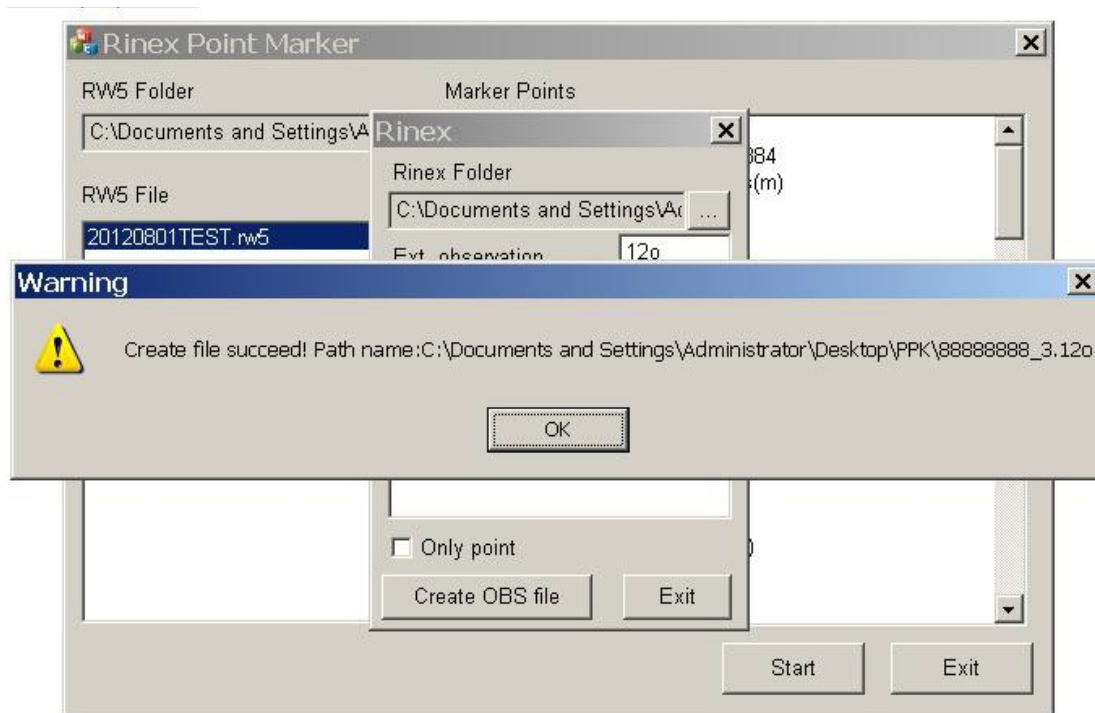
Rinex Point Marker
RW5 Folder
Marker Points
C:\Documents and Settings\A
Rinex
Rinex Folder
C:\Documents and Settings\A(
...
384
s(m)
RW5 File
20120801TEST.rw5
Ext. observation
12o
Warning
Create file succeed! Path name:C:\Documents and Settings\Administrator\Desktop\PPK\88888888_3.12o
OK
Only point
Create OBS file
Exit
Start
Exit